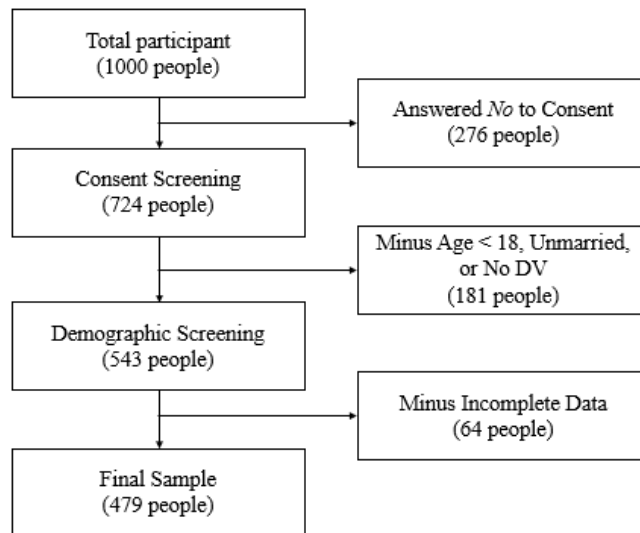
Total participant
(1000 people)

Answered *No* to Consent
(276 people)

Consent Screening
(724 people)

Minus Age < 18, Unmarried, or No DV
(181 people)

Demographic Screening
(543 people)

Minus Incomplete Data
(64 people)

Final Sample
(479 people)